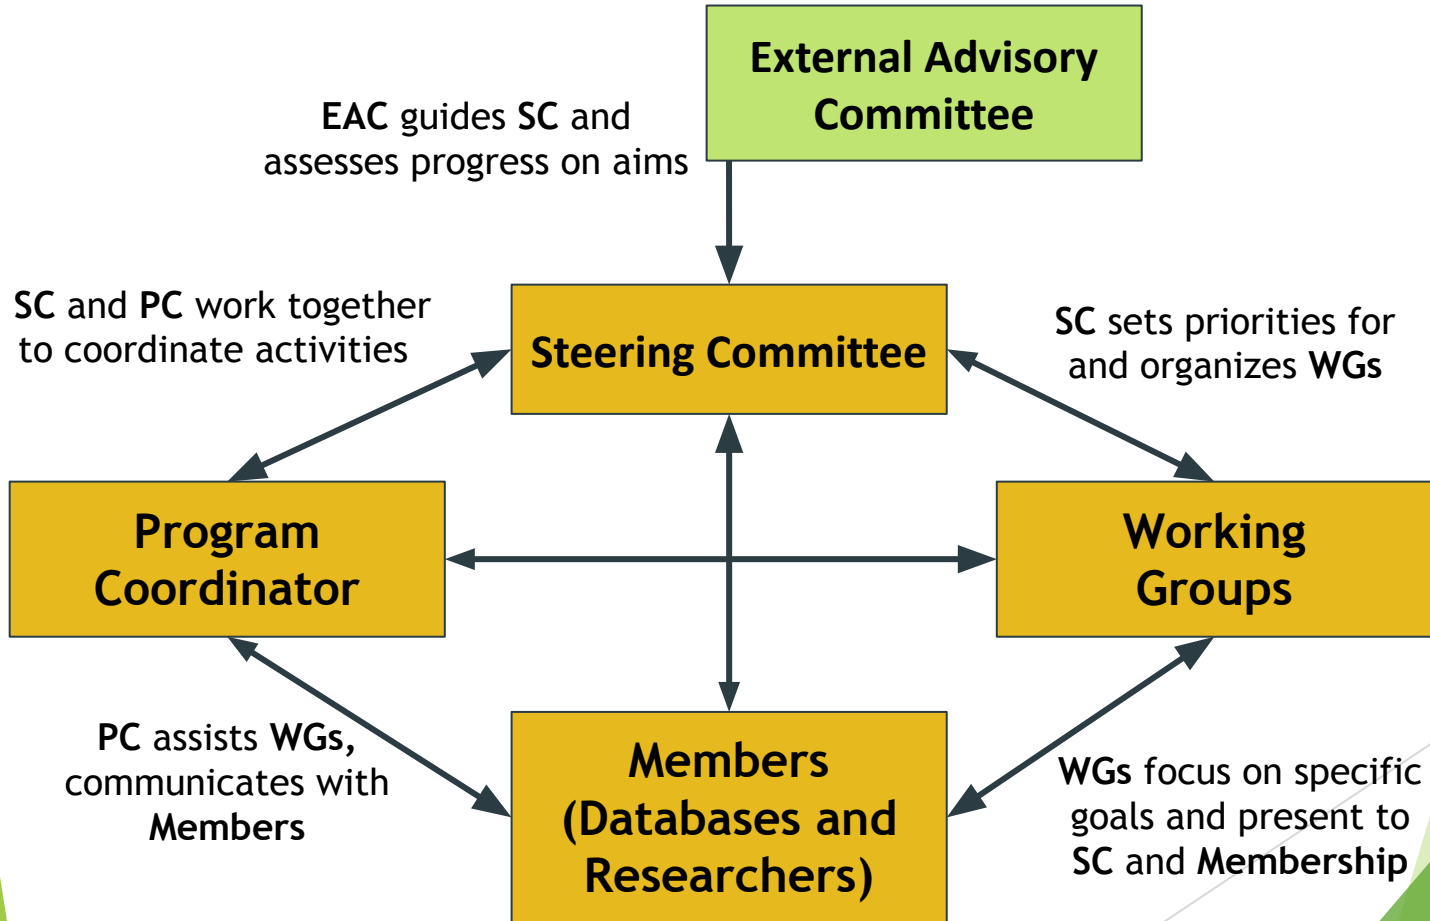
External Advisory Committee

EAC guides SC and assesses progress on aims

SC and PC work together to coordinate activities

Steering Committee

SC sets priorities for and organizes WGs

Program Coordinator

Working Groups

PC assists WGs, communicates with Members

Members (Databases and Researchers)

WGs focus on specific goals and present to SC and Membership